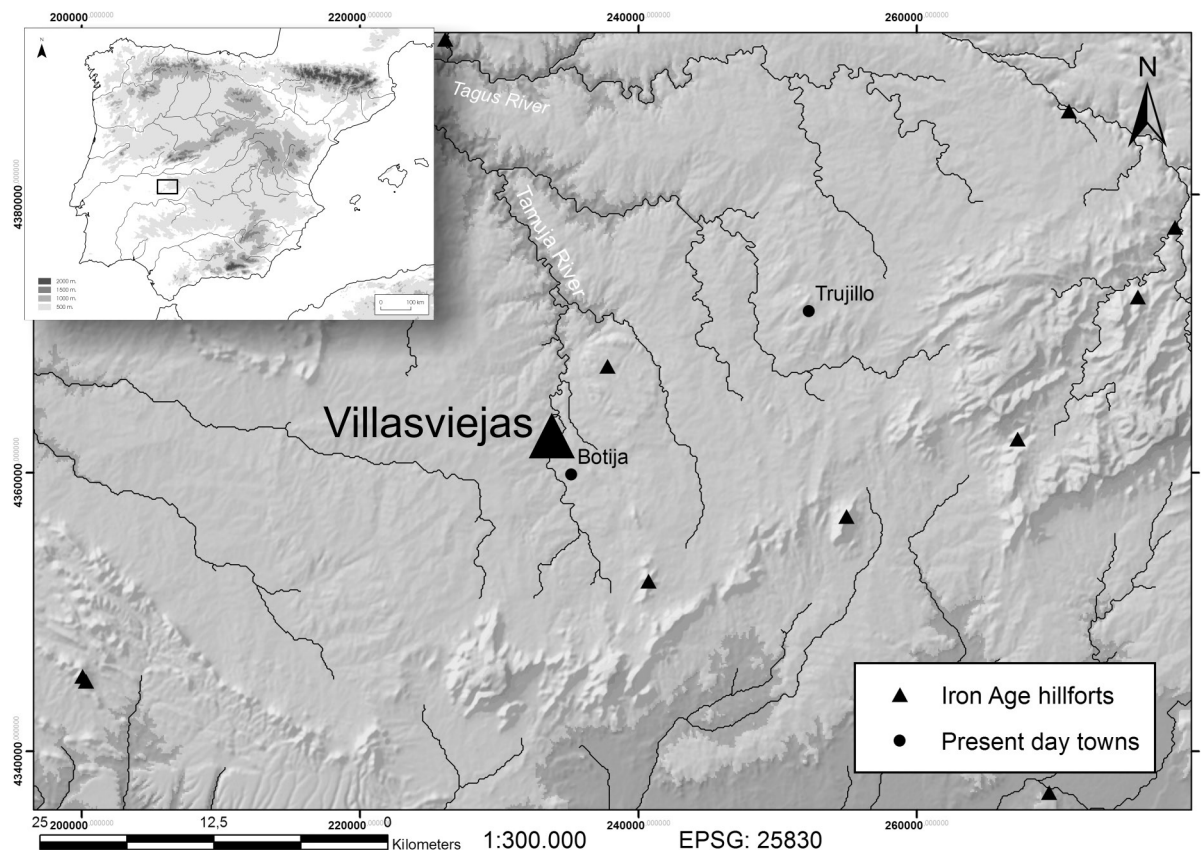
200000.000000
220000.000000
240000.000000
260000.000000

N

2000 m.
1500 m.
1000 m.
500 m.
0 100 km

Tagus River
Tamuja River
Trujillo
Villasviejas
Botija

4380000.000000
4360000.000000
4340000.000000

Iron Age hillforts
Present day towns

200000.000000
220000.000000
240000.000000
260000.000000

25 12,5 0 Kilometers 1:300.000 EPSG: 25830